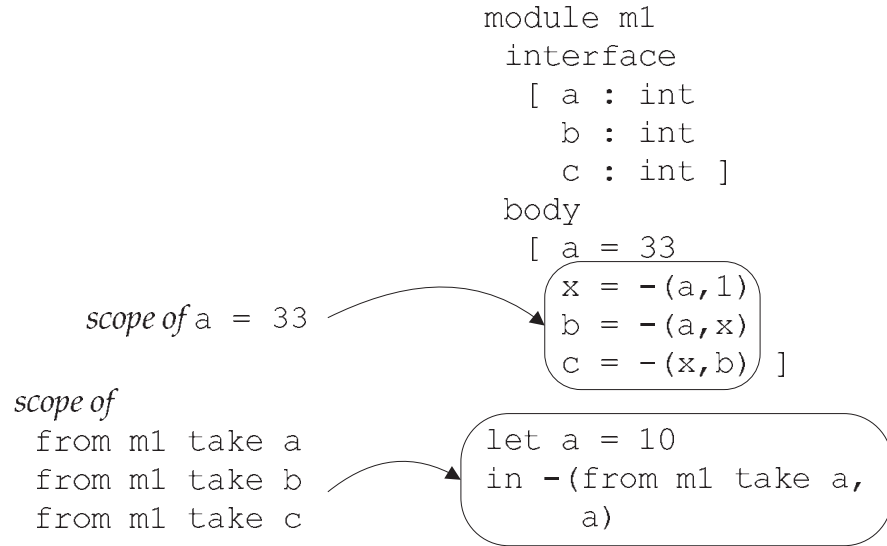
module m1
interface
[ a : int
b : int
c : int ]
body
[ a = 33
x = -(a,1)
b = -(a,x)
c = -(x,b) ]

scope of a = 33

scope of
from m1 take a
from m1 take b
from m1 take c

let a = 10
in -(from m1 take a,
a)